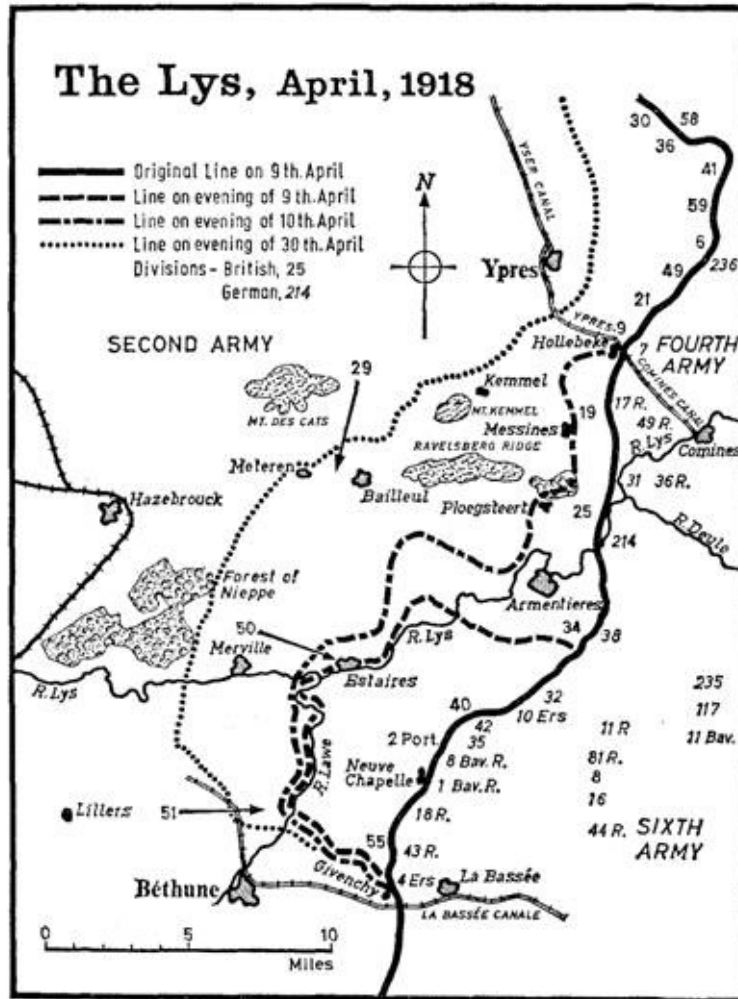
The Lys, April, 1918

Original Line on 9th April
Line on evening of 9th April
Line on evening of 10th April
Line on evening of 30th April
Divisions - British, 25
German, 214

N

SECOND ARMY

YSER CANAL

Ypres

30 58
36
41
59
6
49 236
21
YPRES
9
Hollebeke
7
FOURTH ARMY
COMINES CANAL
29
MT. DES CATS
Kemmel
MT. KEMMEL
19
Messines
17 R.
49 R.
R. Lys
Comines
RAVELSBERG RIDGE
Meteren
Bailleul
Hazebrouck
Ploegsteert
25
31
36 R.
R. Deule
214
Forest of Nieppe
Armentieres
50
Merville
R. Lys
34
38
R. Lys
Estaires
40
32
10 Ers
235
117
11 Bav.
11 R
42
2 Port.
35
8 Bav. R.
81 R.
Neuve Chapelle
1 Bav. R.
8
R. Lawe
16
Lillers
51
18 R.
44 R.
SIXTH ARMY
55
43 R.
Béthune
Givenchy
4 Ers
La Bassée
LA BASSÉE CANALE
0 5 10
Miles